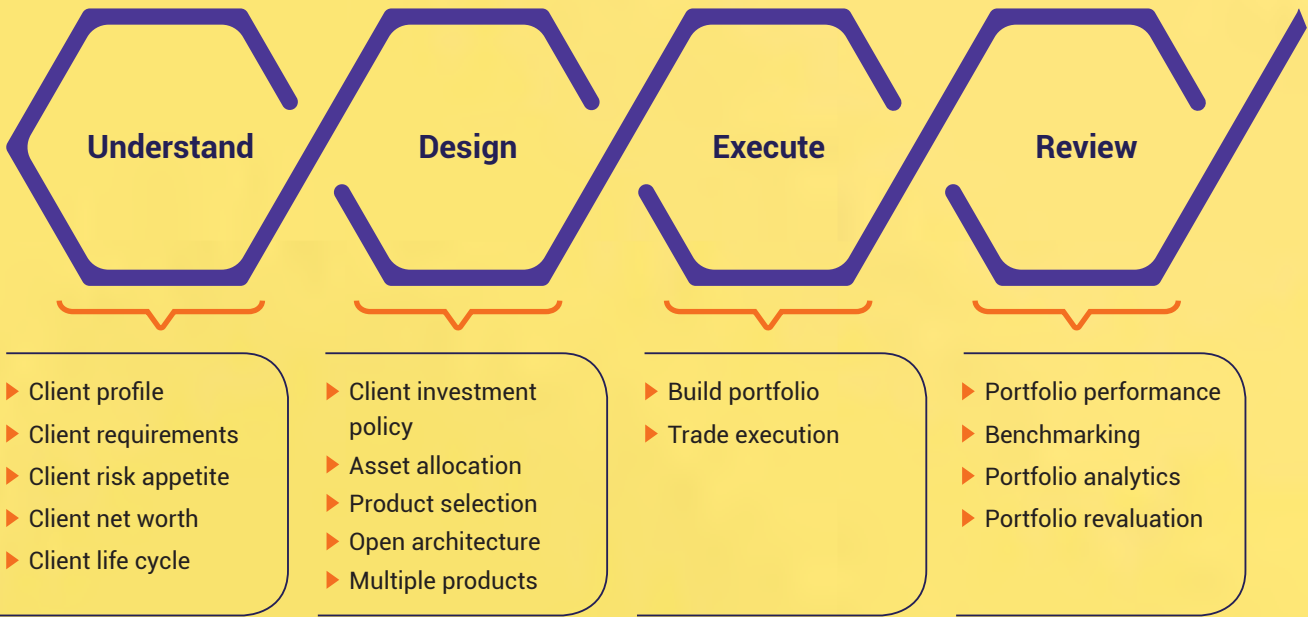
Understand

- Client profile
- Client requirements
- Client risk appetite
- Client net worth
- Client life cycle

Design

- Client investment policy
- Asset allocation
- Product selection
- Open architecture
- Multiple products

Execute

- Build portfolio
- Trade execution

Review

- Portfolio performance
- Benchmarking
- Portfolio analytics
- Portfolio revaluation